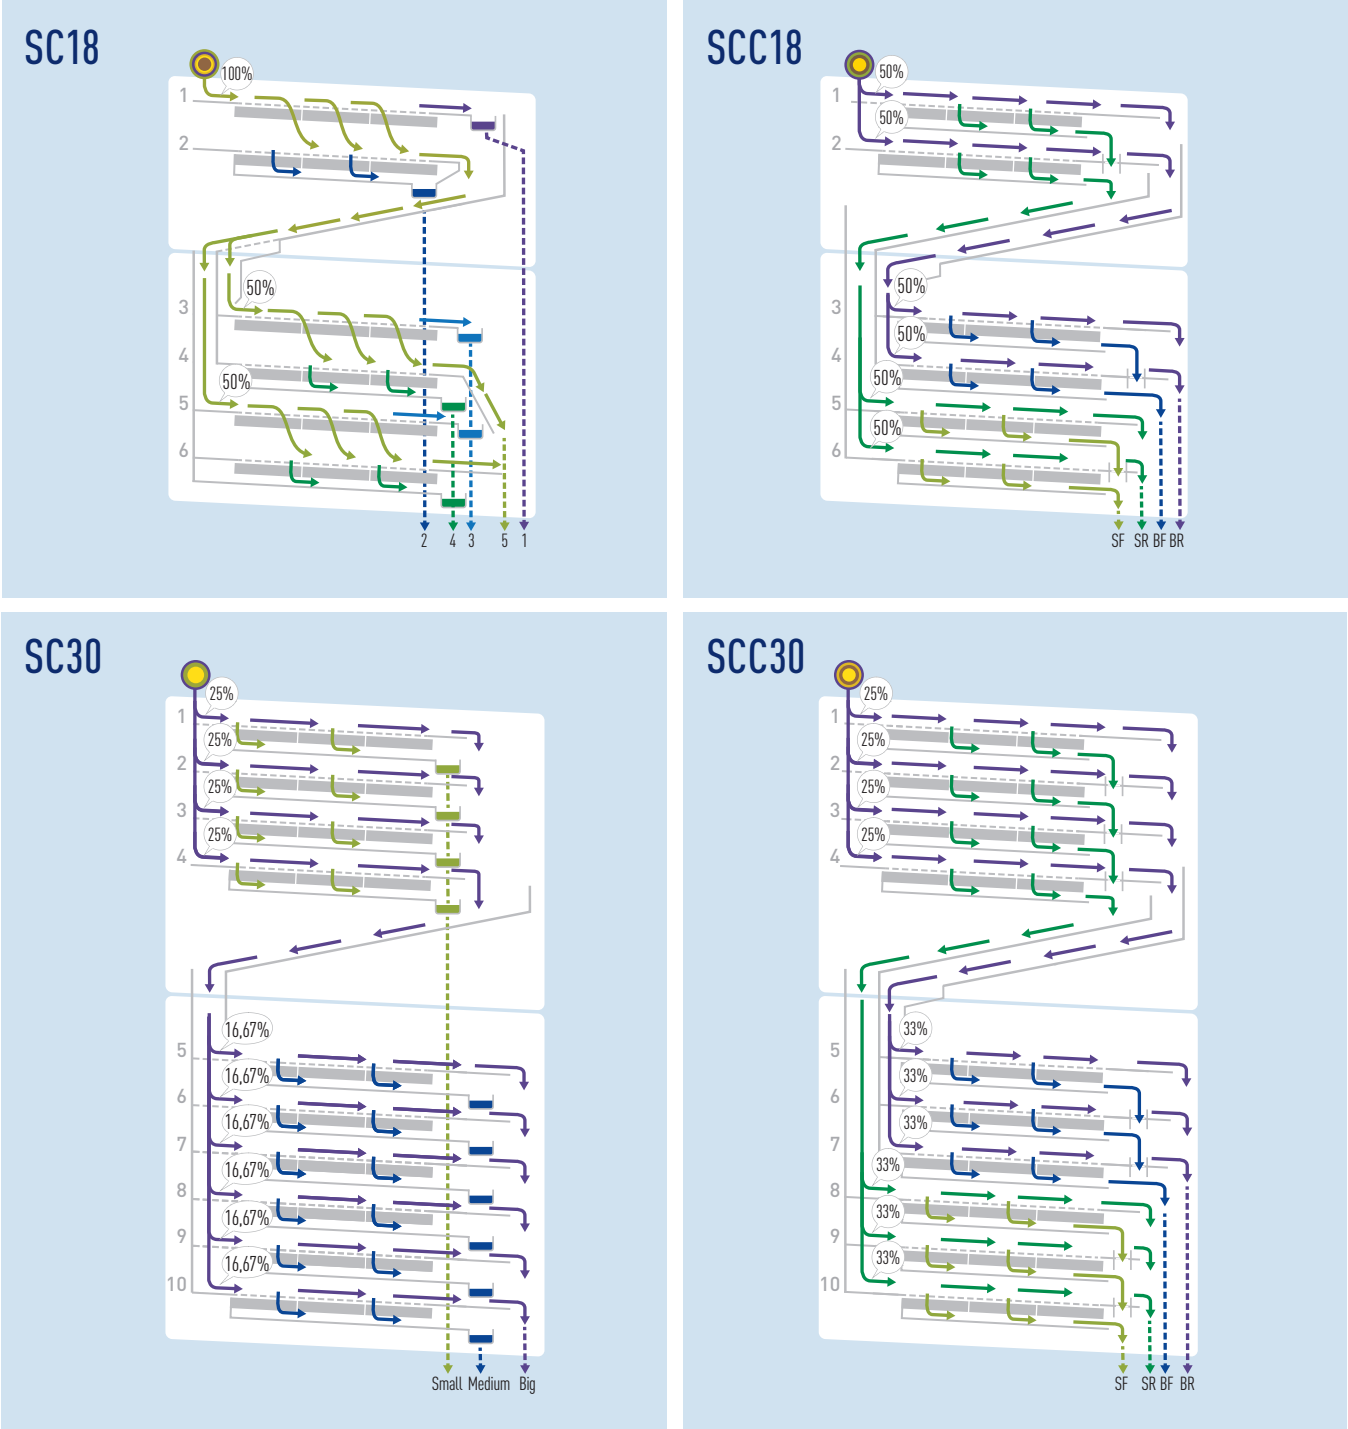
SC18

100%

1

2

50%

3

4

50%

5

6

2 4 3 5 1

SCC18

50%

1

50%

2

3

50%

50%

4

50%

5

50%

6

SF SR BF BR

SC30

25%

1

25%

2

25%

3

25%

4

16,67%

5

16,67%

6

16,67%

7

16,67%

8

16,67%

9

16,67%

10

Small Medium Big

SCC30

25%

1

25%

2

25%

3

25%

4

33%

5

33%

6

33%

7

33%

8

33%

9

33%

10

SF SR BF BR